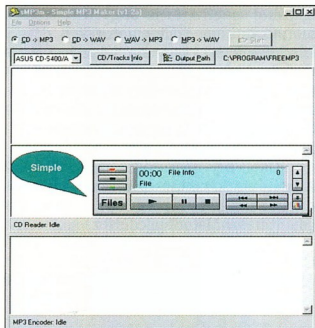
SMP3m - Simple MP3 Maker (v1.2a)
File Options Help

CD -> MP3 CD -> WAV WAV -> MP3 MP3 -> WAV Start

ASUS CD-S400/A CD/Tracks Info Output Path C:\PROGRAM\FREEMP3

Simple

00:00 File Info 0
File

Files

CD Reader: Idle

MP3 Encoder: Idle